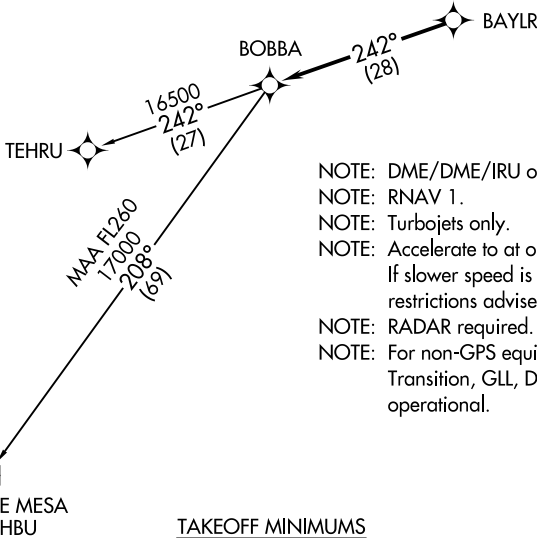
BAYLR

BOBBA

242°
(28)

16500
242°
(27)

TEHRU

MAA FL260
17000
208°
(69)

NOTE: DME/DME/IRU o
NOTE: RNAV 1.
NOTE: Turbojets only.
NOTE: Accelerate to at o
If slower speed is
restrictions advise
NOTE: RADAR required.
NOTE: For non-GPS equi
Transition, GLL, D
operational.

E MESA
HBU

TAKEOFF MINIMUMS